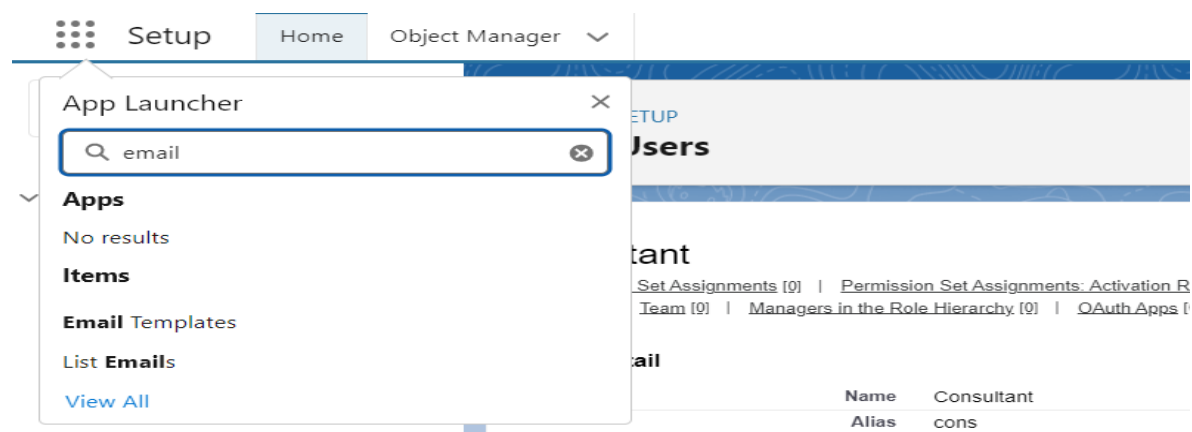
Setup Home Object Manager

App Launcher

email

Apps

No results

Items

Email Templates

List Emails

View All

ETUP

Jsers

tant

Set Assignments [0] | Permission Set Assignments: Activation R

Team [0] | Managers in the Role Hierarchy [0] | OAuth Apps [

ail

Name Consultant

Alias cons